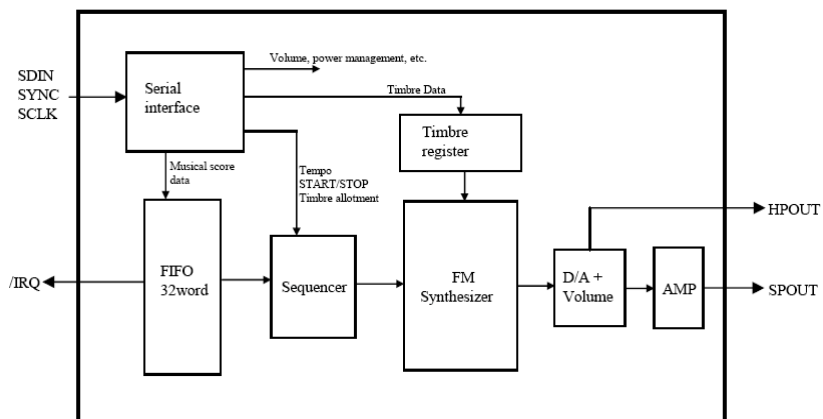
SDIN
SYNC
SCLK

Serial interface

Volume, power management, etc.

Timbre Data

Timbre register

Musical score data

Tempo
START/STOP
Timbre allotment

/IRQ

FIFO
32word

Sequencer

FM
Synthesizer

D/A +
Volume

AMP

HPOUT

SPOUT